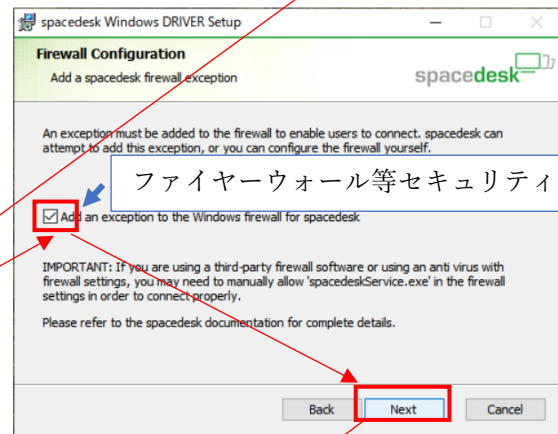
spacedesk Windows DRIVER Setup

Firewall Configuration

Add a spacedesk firewall exception

spacedesk

An exception must be added to the firewall to enable users to connect. spacedesk can attempt to add this exception, or you can configure the firewall yourself.

ファイヤーウォール等セキュリティ

Add an exception to the Windows firewall for spacedesk

IMPORTANT: If you are using a third-party firewall software or using an anti virus with firewall settings, you may need to manually allow 'spacedeskService.exe' in the firewall settings in order to connect properly.

Please refer to the spacedesk documentation for complete details.

Back Next Cancel